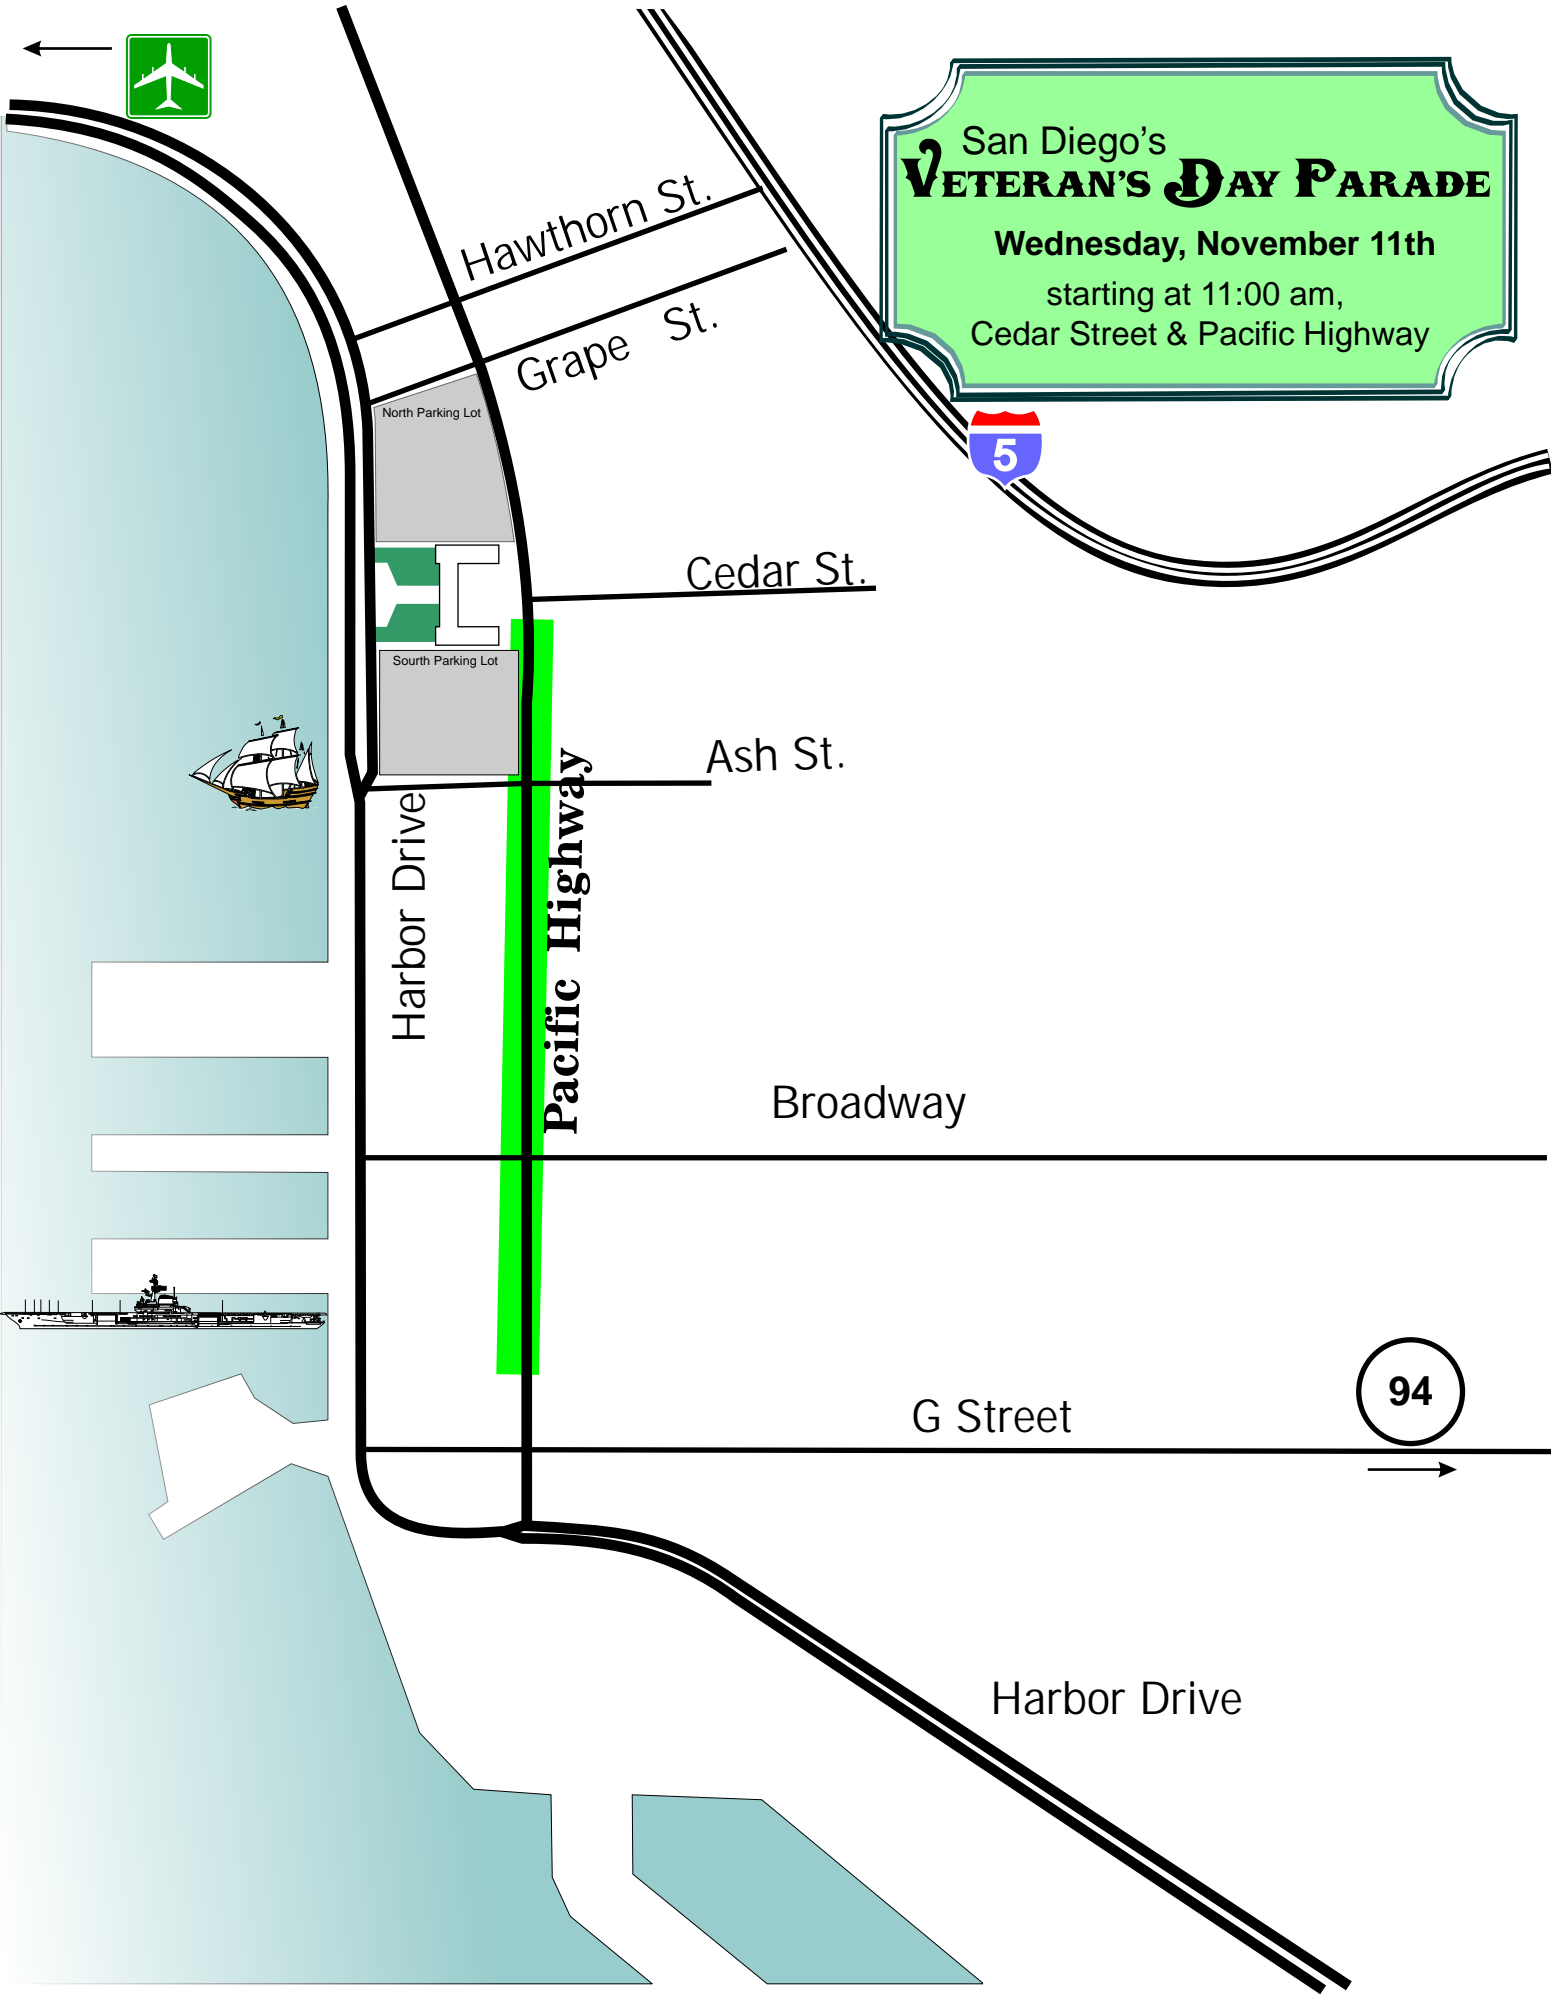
San Diego's
Veteran's Day Parade
Wednesday, November 11th
starting at 11:00 am,
Cedar Street & Pacific Highway

Hawthorn St.
Grape St.
North Parking Lot
5
Cedar St.
Sourth Parking Lot
Ash St.
Harbor Drive
Pacific Highway
Broadway
G Street
94
Harbor Drive